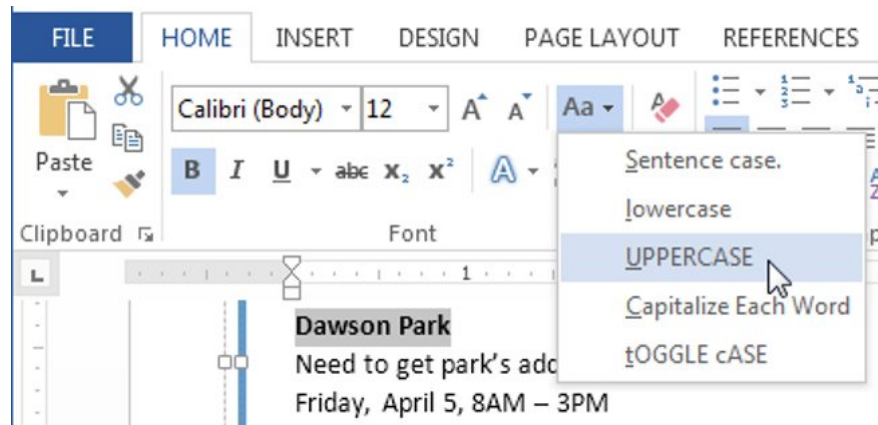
FILE HOME INSERT DESIGN PAGE LAYOUT REFERENCES

Paste

Calibri (Body) 12 A A Aa

B I U abc $x_2$ $x^2$

Clipboard

Font

Sentence case.
lowercase
UPPERCASE
Capitalize Each Word
tOGGLE cASE

1

Dawson Park
Need to get park's add
Friday, April 5, 8AM – 3PM